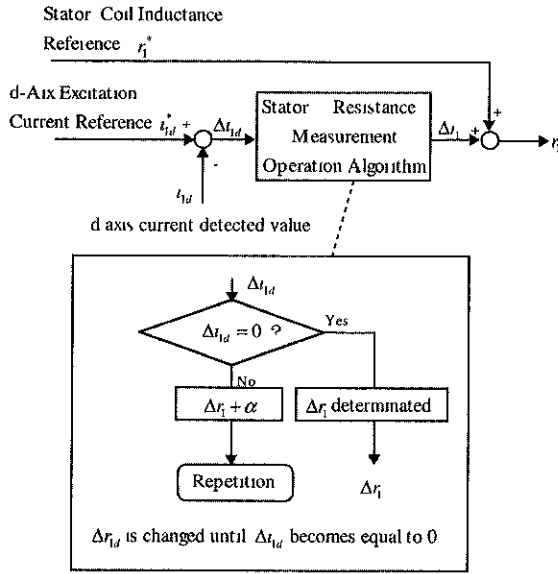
Stator Coil Inductance

Reference $r_1^*$

d-Aix Excitation

Current Reference $i_{1d}^*$ +

$\Delta i_{1d}$

-

$i_{1d}$

Stator Resistance Measurement Operation Algorithm

$\Delta r_1$ +

+

$r_1$

d axis current detected value

$\Delta i_{1d}$

$\Delta i_{1d} = 0$ ?

Yes

No

$\Delta r_1 + \alpha$

$\Delta r_1$ determinated

Repetition

$\Delta r_1$

$\Delta r_{1d}$ is changed until $\Delta i_{1d}$ becomes equal to 0